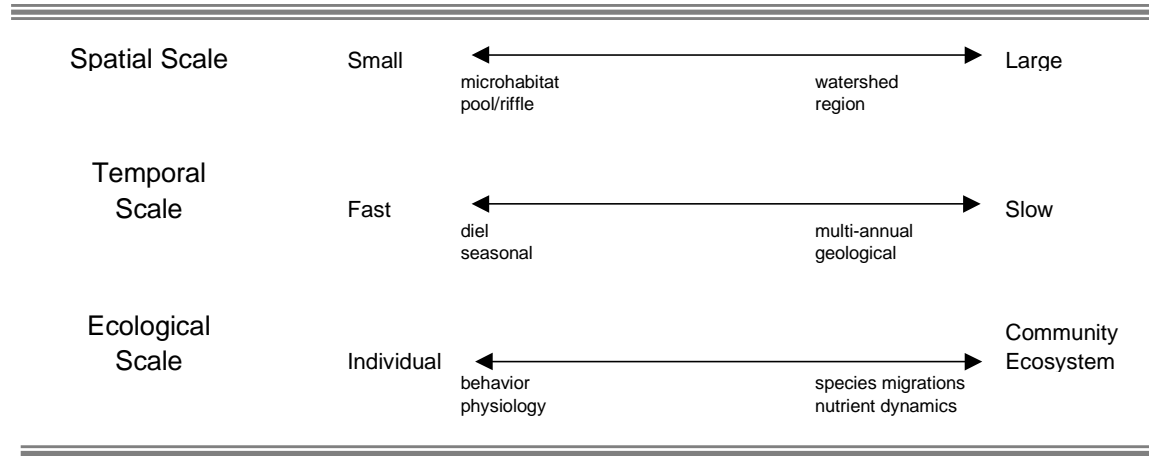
Spatial Scale

Small

microhabitat
pool/riffle

watershed
region

Large

Temporal Scale

Fast

diel
seasonal

multi-annual
geological

Slow

Ecological Scale

Individual

behavior
physiology

species migrations
nutrient dynamics

Community
Ecosystem